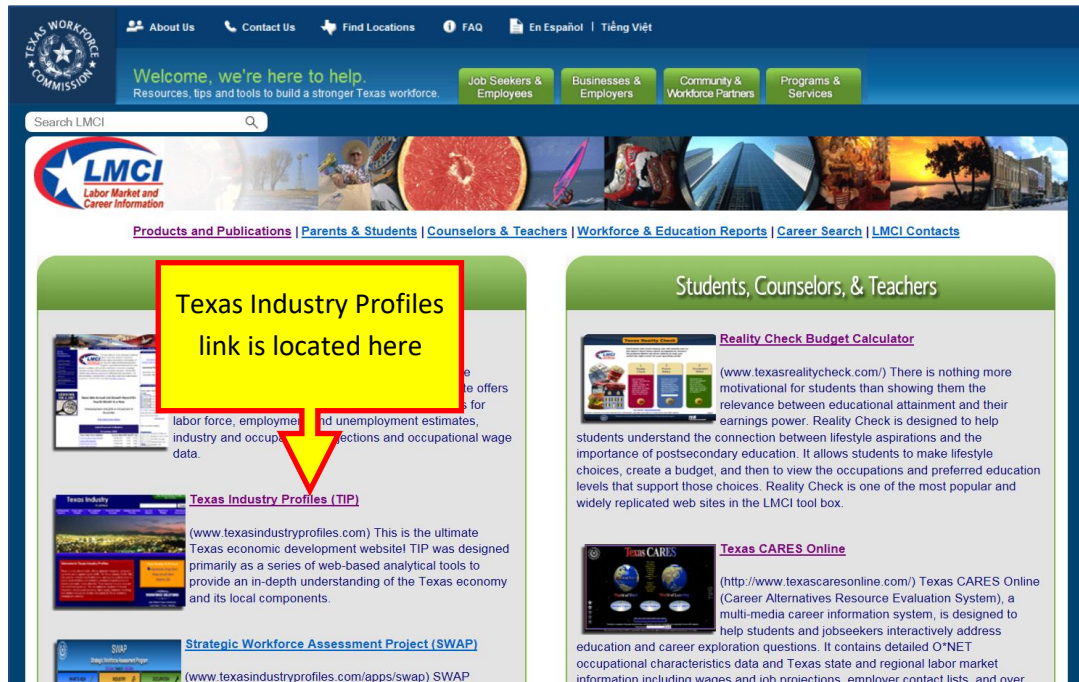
TEXAS WORKFORCE COMMISSION

About Us | Contact Us | Find Locations | FAQ | En Español | Tiếng Việt

Welcome, we're here to help.
Resources, tips and tools to build a stronger Texas workforce.

Job Seekers & Employees | Businesses & Employers | Community & Workforce Partners | Programs & Services

Search LMCI

LMCI Labor Market and Career Information

Products and Publications | Parents & Students | Counselors & Teachers | Workforce & Education Reports | Career Search | LMCI Contacts

Texas Industry Profiles link is located here

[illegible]e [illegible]te offers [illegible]s for labor force, employment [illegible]nd unemployment estimates, industry and occupa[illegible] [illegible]ojections and occupational wage data.

Texas Industry Profiles (TIP)

(www.texasindustryprofiles.com) This is the ultimate Texas economic development website! TIP was designed primarily as a series of web-based analytical tools to provide an in-depth understanding of the Texas economy and its local components.

Strategic Workforce Assessment Project (SWAP)

(www.texasindustryprofiles.com/apps/swap) SWAP

Students, Counselors, & Teachers

Reality Check Budget Calculator

(www.texasrealitycheck.com/) There is nothing more motivational for students than showing them the relevance between educational attainment and their earnings power. Reality Check is designed to help students understand the connection between lifestyle aspirations and the importance of postsecondary education. It allows students to make lifestyle choices, create a budget, and then to view the occupations and preferred education levels that support those choices. Reality Check is one of the most popular and widely replicated web sites in the LMCI tool box.

Texas CARES Online

(http://www.texascaresonline.com/) Texas CARES Online (Career Alternatives Resource Evaluation System), a multi-media career information system, is designed to help students and jobseekers interactively address education and career exploration questions. It contains detailed O*NET occupational characteristics data and Texas state and regional labor market information including wages and job projections, employer contact lists, and over